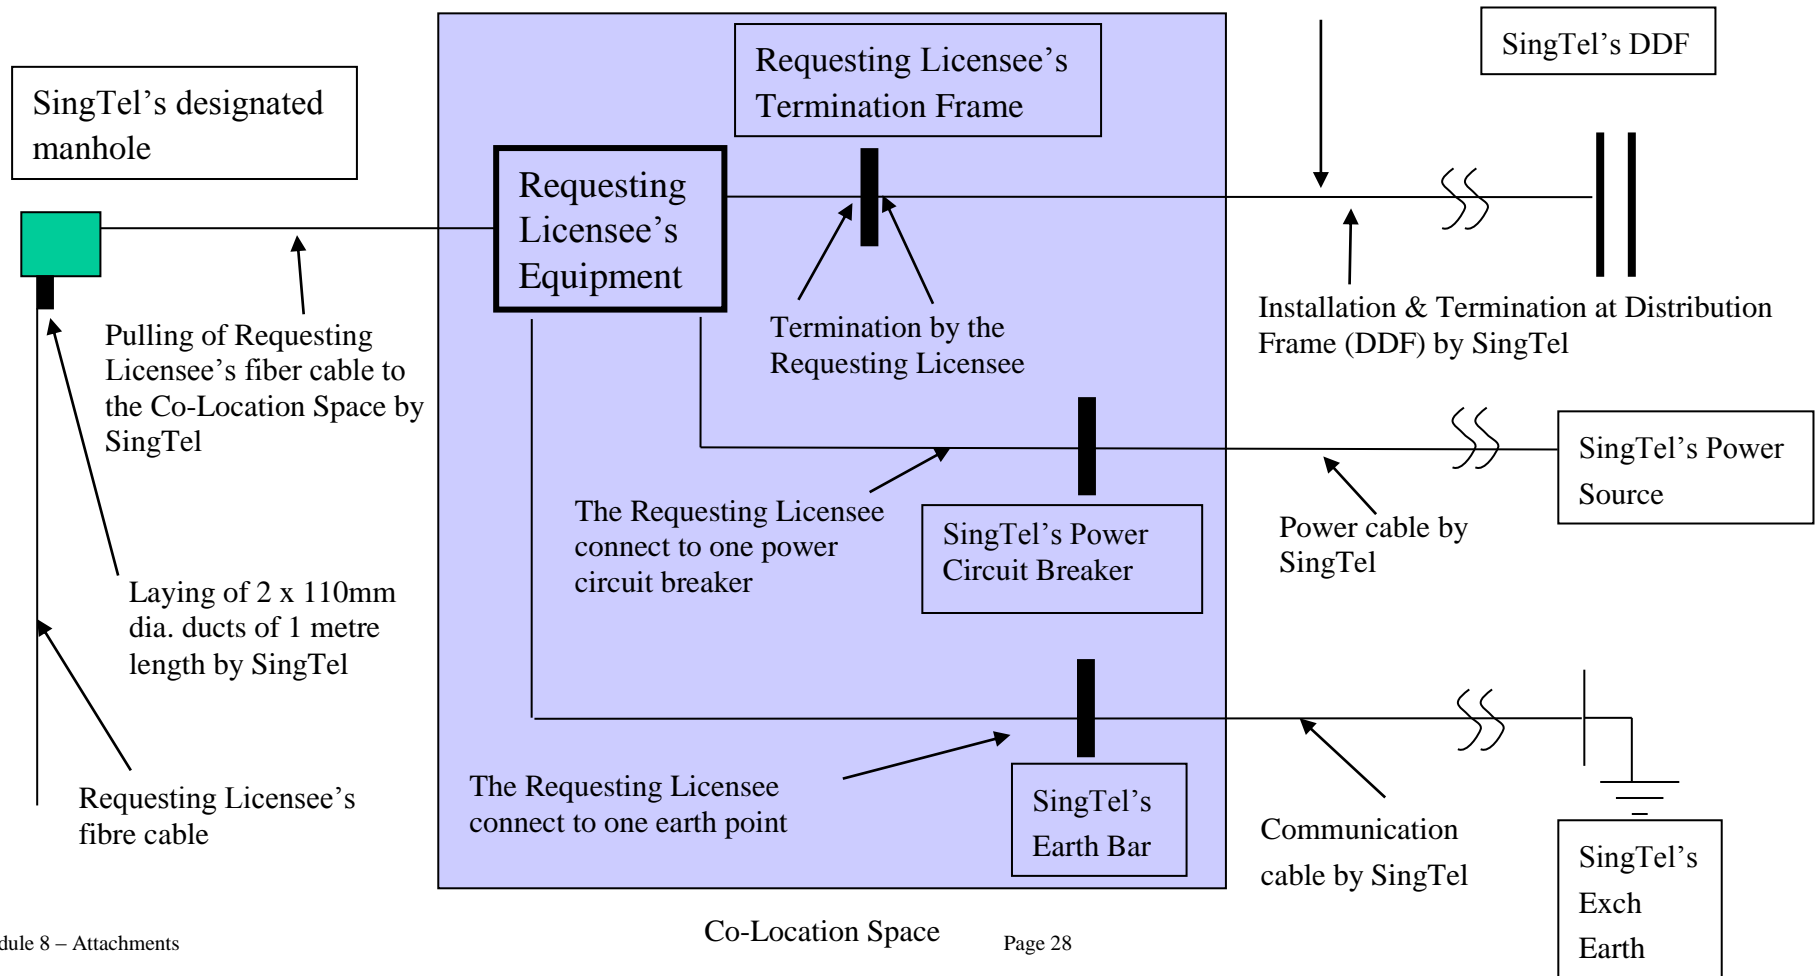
SingTel's designated manhole

Requesting Licensee's Termination Frame

SingTel's DDF

Requesting Licensee's Equipment

Installation & Termination at Distribution Frame (DDF) by SingTel

Termination by the Requesting Licensee

Pulling of Requesting Licensee's fiber cable to the Co-Location Space by SingTel

The Requesting Licensee connect to one power circuit breaker

SingTel's Power Circuit Breaker

SingTel's Power Source

Power cable by SingTel

Laying of 2 x 110mm dia. ducts of 1 metre length by SingTel

The Requesting Licensee connect to one earth point

SingTel's Earth Bar

Communication cable by SingTel

SingTel's Exch Earth

Requesting Licensee's fibre cable

Co-Location Space

dule 8 – Attachments

Page 28